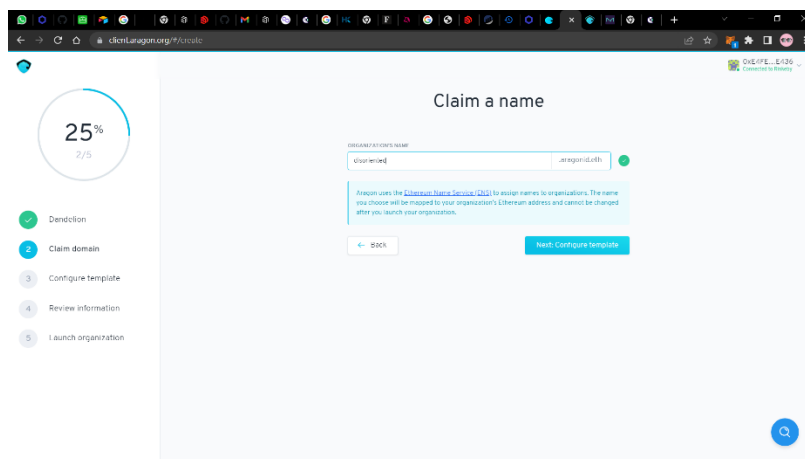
client.aragon.org/#/create

0xE4FE...E436
Connected to Rinkeby

25%
2/5

Dandelion
2 Claim domain
3 Configure template
4 Review information
5 Launch organization

Claim a name

ORGANIZATION'S NAME
disoriented .aragonid.eth

Aragon uses the Ethereum Name Service (ENS) to assign names to organizations. The name you choose will be mapped to your organization's Ethereum address and cannot be changed after you launch your organization.

← Back
Next: Configure template